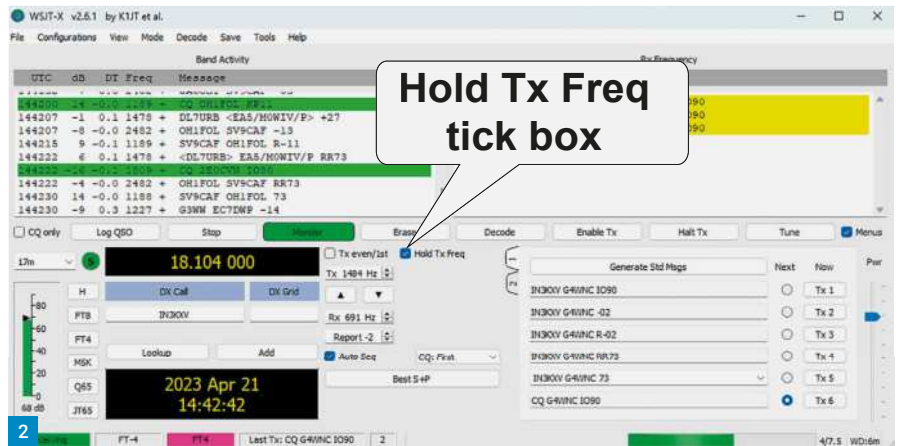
WSJT-X v2.6.1 by K1JT et al.

File Configurations View Mode Decode Save Tools Help

Band Activity

Rx Frequency

| UTC | dB | DT | Freq | | Message |
|---|---|---|---|---|---|
| 144200 | 24 | -0.0 | 2189 | ~ | CQ OH1FOL KP11 |
| 144207 | -1 | 0.1 | 1478 | ~ | DL7URB <EA5/M0WIV/P> +27 |
| 144207 | -8 | -0.0 | 2482 | ~ | OH1FOL SV9CAF -13 |
| 144215 | 9 | -0.1 | 1189 | ~ | SV9CAF OH1FOL R-11 |
| 144222 | 6 | 0.1 | 1478 | ~ | <DL7URB> EA5/M0WIV/P RR73 |
| 144222 | -16 | -0.1 | 1509 | ~ | CQ IZ0CVM IO80 |
| 144222 | -4 | -0.0 | 2482 | ~ | OH1FOL SV9CAF RR73 |
| 144230 | 14 | -0.0 | 1188 | ~ | SV9CAF OH1FOL 73 |
| 144230 | -9 | 0.3 | 1227 | ~ | G3WW EC7DNP -14 |

IO90
IO90
IO90

Hold Tx Freq tick box

CQ only Log QSO Stop Monitor Erase Decode Enable Tx Halt Tx Tune Menus

17m 18.104 000 Tx even/1st Hold Tx Freq

Tx 1484 Hz

H DX Call DX Grid

FT8 IN3KXV

FT4 Rx 691 Hz

Report -2

MSK Lookup Add

Auto Seq CQ: First

Q65 Best S+P

JT65

-80 -60 -40 -20 0

68 dB

2023 Apr 21
14:42:42

Generate Std Msgs Next Now Pwr

IN3KXV G4WNC IO90 Tx 1
IN3KXV G4WNC -02 Tx 2
IN3KXV G4WNC R-02 Tx 3
IN3KXV G4WNC RR73 Tx 4
IN3KXV G4WNC 73 Tx 5
CQ G4WNC IO90 Tx 6

2

Decoding FT4 FT4 Last Tx: CQ G4WNC IO90 2 4/7.5 WD:6m